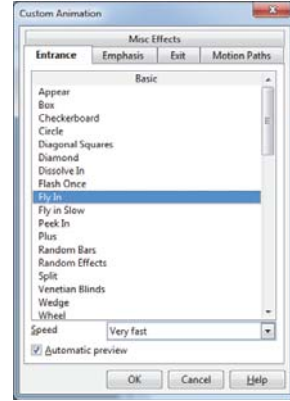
Custom Animation

Misc Effects

Entrance | Emphasis | Exit | Motion Paths

Basic

Appear
Box
Checkerboard
Circle
Diagonal Squares
Diamond
Dissolve In
Flash Once
Fly In
Fly in Slow
Peek In
Plus
Random Bars
Random Effects
Split
Venetian Blinds
Wedge
Wheel

Speed | Very fast

Automatic preview

OK | Cancel | Help